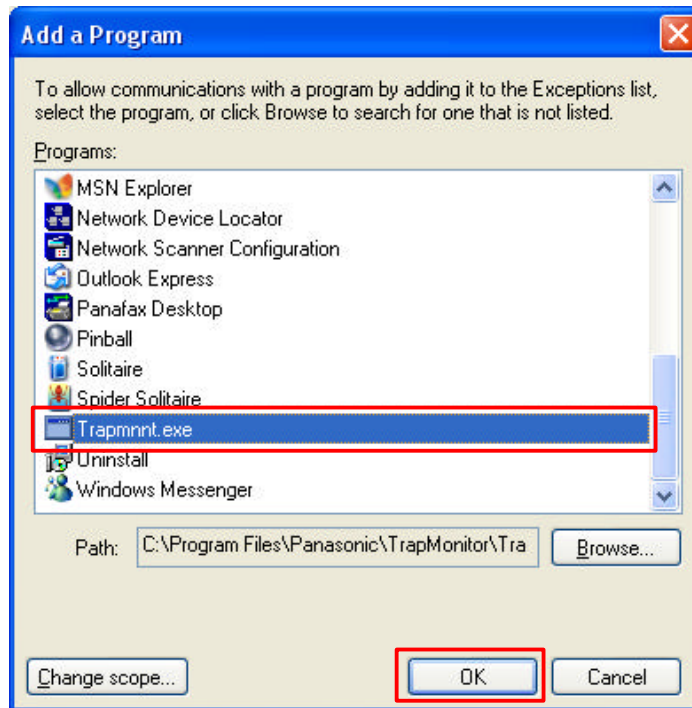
Add a Program

To allow communications with a program by adding it to the Exceptions list, select the program, or click Browse to search for one that is not listed.

Programs:

MSN Explorer
Network Device Locator
Network Scanner Configuration
Outlook Express
Panafax Desktop
Pinball
Solitaire
Spider Solitaire
Trapmnnt.exe
Uninstall
Windows Messenger

Path: C:\Program Files\Panasonic\TrapMonitor\Tra

Browse...

Change scope...

OK

Cancel